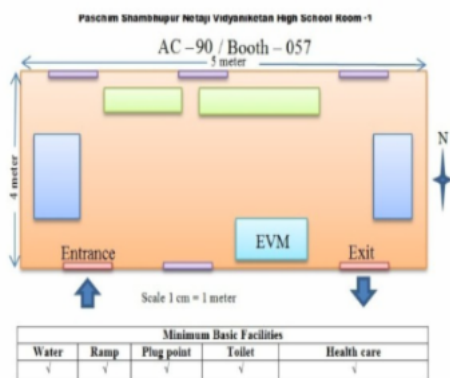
Paschim Shambhupur Netaji Vidyaniketan High School Room -1

AC – 90 / Booth – 057

5 meter

4 meter

N

Entrance

EVM

Exit

Scale 1 cm = 1 meter

| Minimum Basic Facilities | | | | |
|---|---|---|---|---|
| Water | Ramp | Plug point | Toilet | Health care |
| √ | √ | √ | √ | √ |